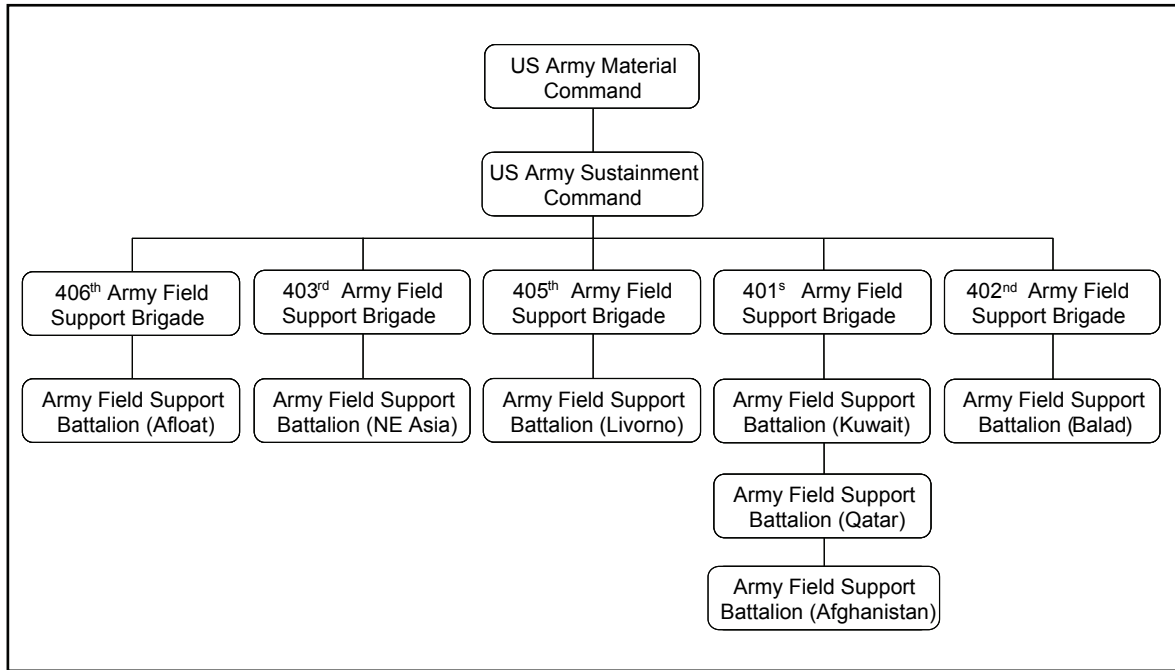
US Army Material Command

US Army Sustainment Command

406$^{th}$ Army Field Support Brigade

Army Field Support Battalion (Afloat)

403$^{rd}$ Army Field Support Brigade

Army Field Support Battalion (NE Asia)

405$^{th}$ Army Field Support Brigade

Army Field Support Battalion (Livorno)

401$^{s}$ Army Field Support Brigade

Army Field Support Battalion (Kuwait)

Army Field Support Battalion (Qatar)

Army Field Support Battalion (Afghanistan)

402$^{nd}$ Army Field Support Brigade

Army Field Support Battalion (Balad)